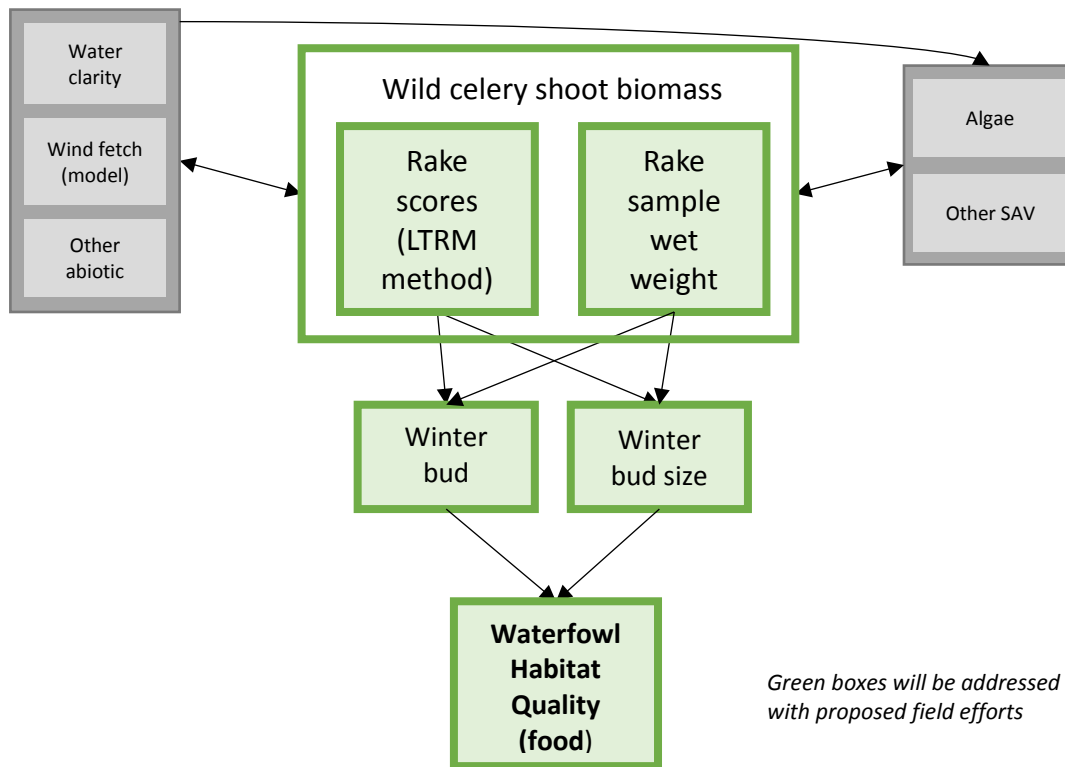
Water clarity

Wind fetch (model)

Other abiotic

Wild celery shoot biomass

Rake scores (LTRM method)

Rake sample wet weight

Algae

Other SAV

Winter bud

Winter bud size

**Waterfowl Habitat Quality (food)**

*Green boxes will be addressed with proposed field efforts*